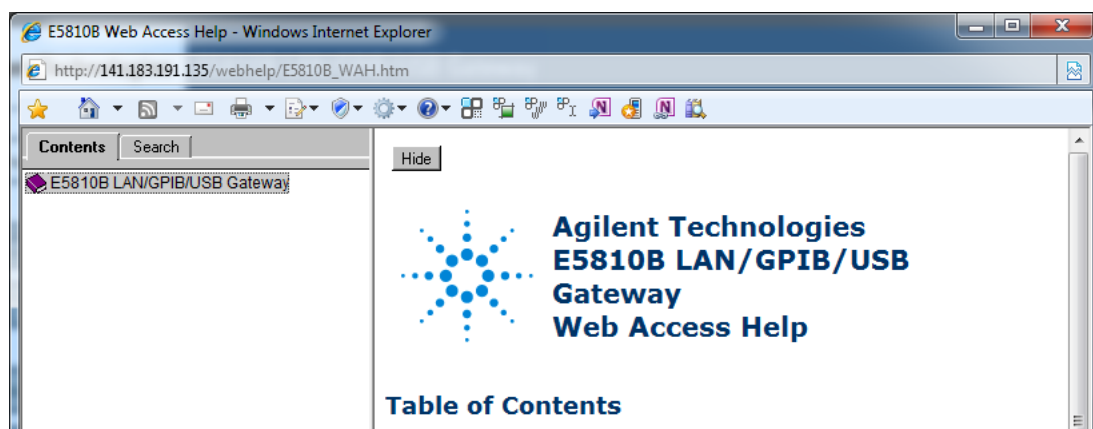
E5810B Web Access Help - Windows Internet Explorer

http://141.183.191.135/webhelp/E5810B_WAH.htm

Contents
Search

E5810B LAN/GPIB/USB Gateway

Hide

Agilent Technologies
E5810B LAN/GPIB/USB Gateway
Web Access Help

Table of Contents